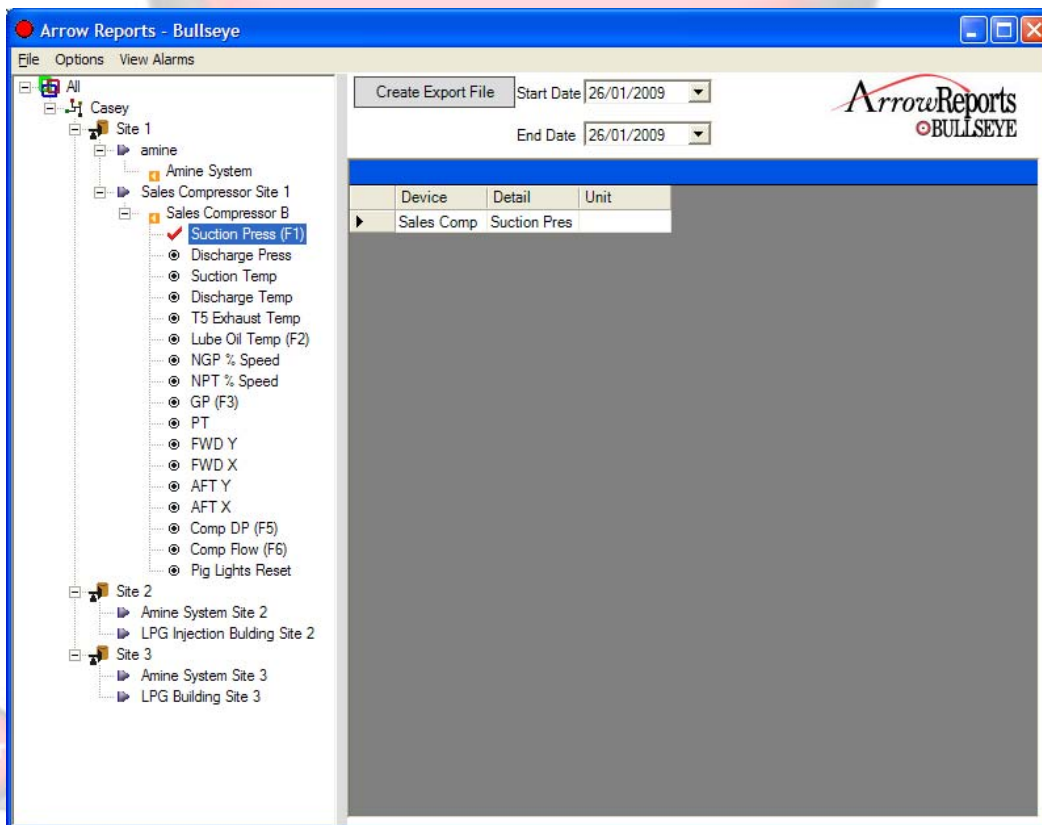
Arrow Reports - Bullseye

File Options View Alarms

All
Casey
Site 1
amine
Amine System
Sales Compressor Site 1
Sales Compressor B
Suction Press (F1)
Discharge Press
Suction Temp
Discharge Temp
T5 Exhaust Temp
Lube Oil Temp (F2)
NGP % Speed
NPT % Speed
GP (F3)
PT
FWD Y
FWD X
AFT Y
AFT X
Comp DP (F5)
Comp Flow (F6)
Pig Lights Reset
Site 2
Amine System Site 2
LPG Injection Bulding Site 2
Site 3
Amine System Site 3
LPG Building Site 3

Create Export File
Start Date 26/01/2009
End Date 26/01/2009

ArrowReports
BULLSEYE

| | Device | Detail | Unit |
|---|---|---|---|
| ▸ | Sales Comp | Suction Pres | |